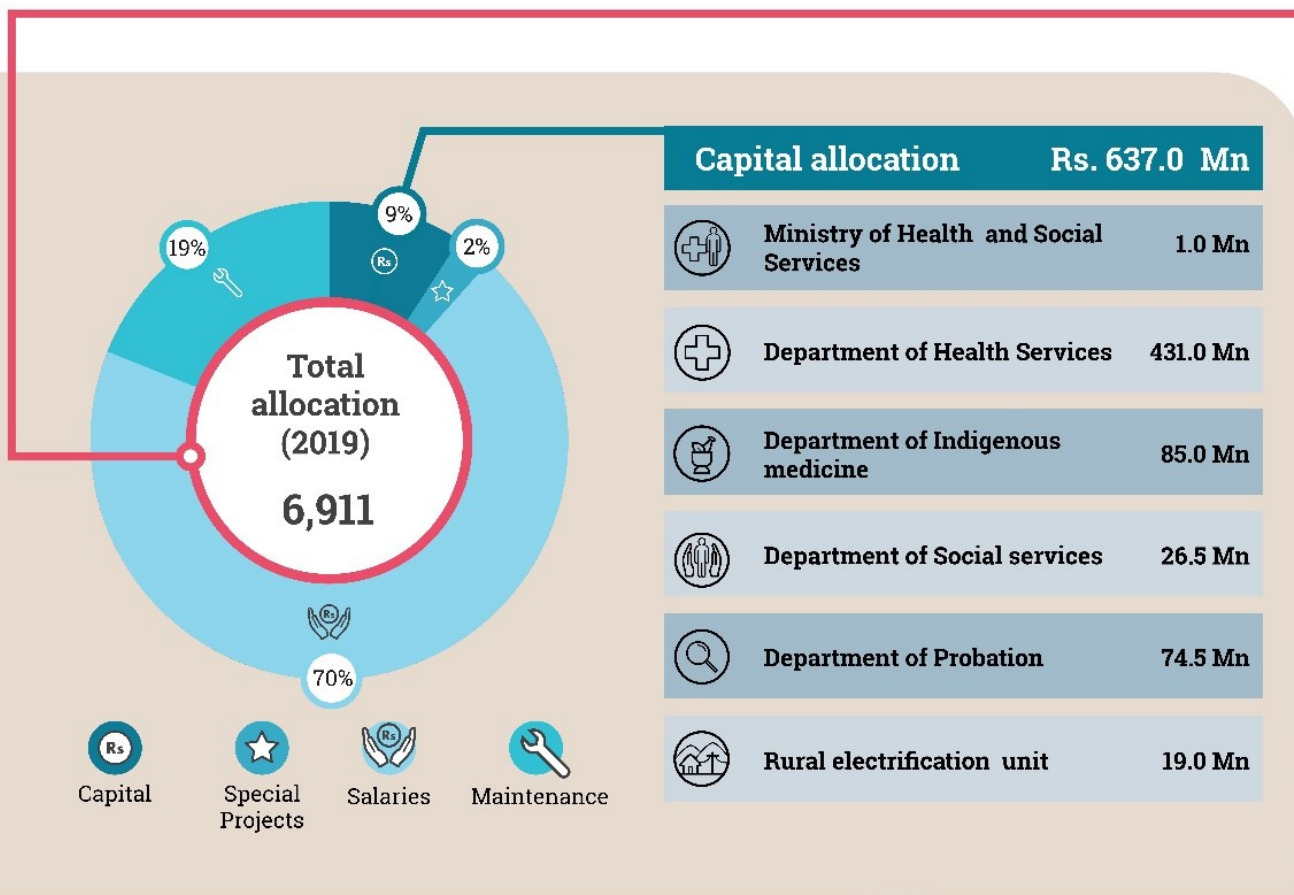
9%

19%

2%

Rs

Total allocation (2019)

6,911

Rs

70%

Rs

Capital

Special Projects

Rs

Salaries

Maintenance

| Capital allocation | Rs. 637.0 Mn |
|---|---|
| Ministry of Health and Social Services | 1.0 Mn |
| Department of Health Services | 431.0 Mn |
| Department of Indigenous medicine | 85.0 Mn |
| Department of Social services | 26.5 Mn |
| Department of Probation | 74.5 Mn |
| Rural electrification unit | 19.0 Mn |